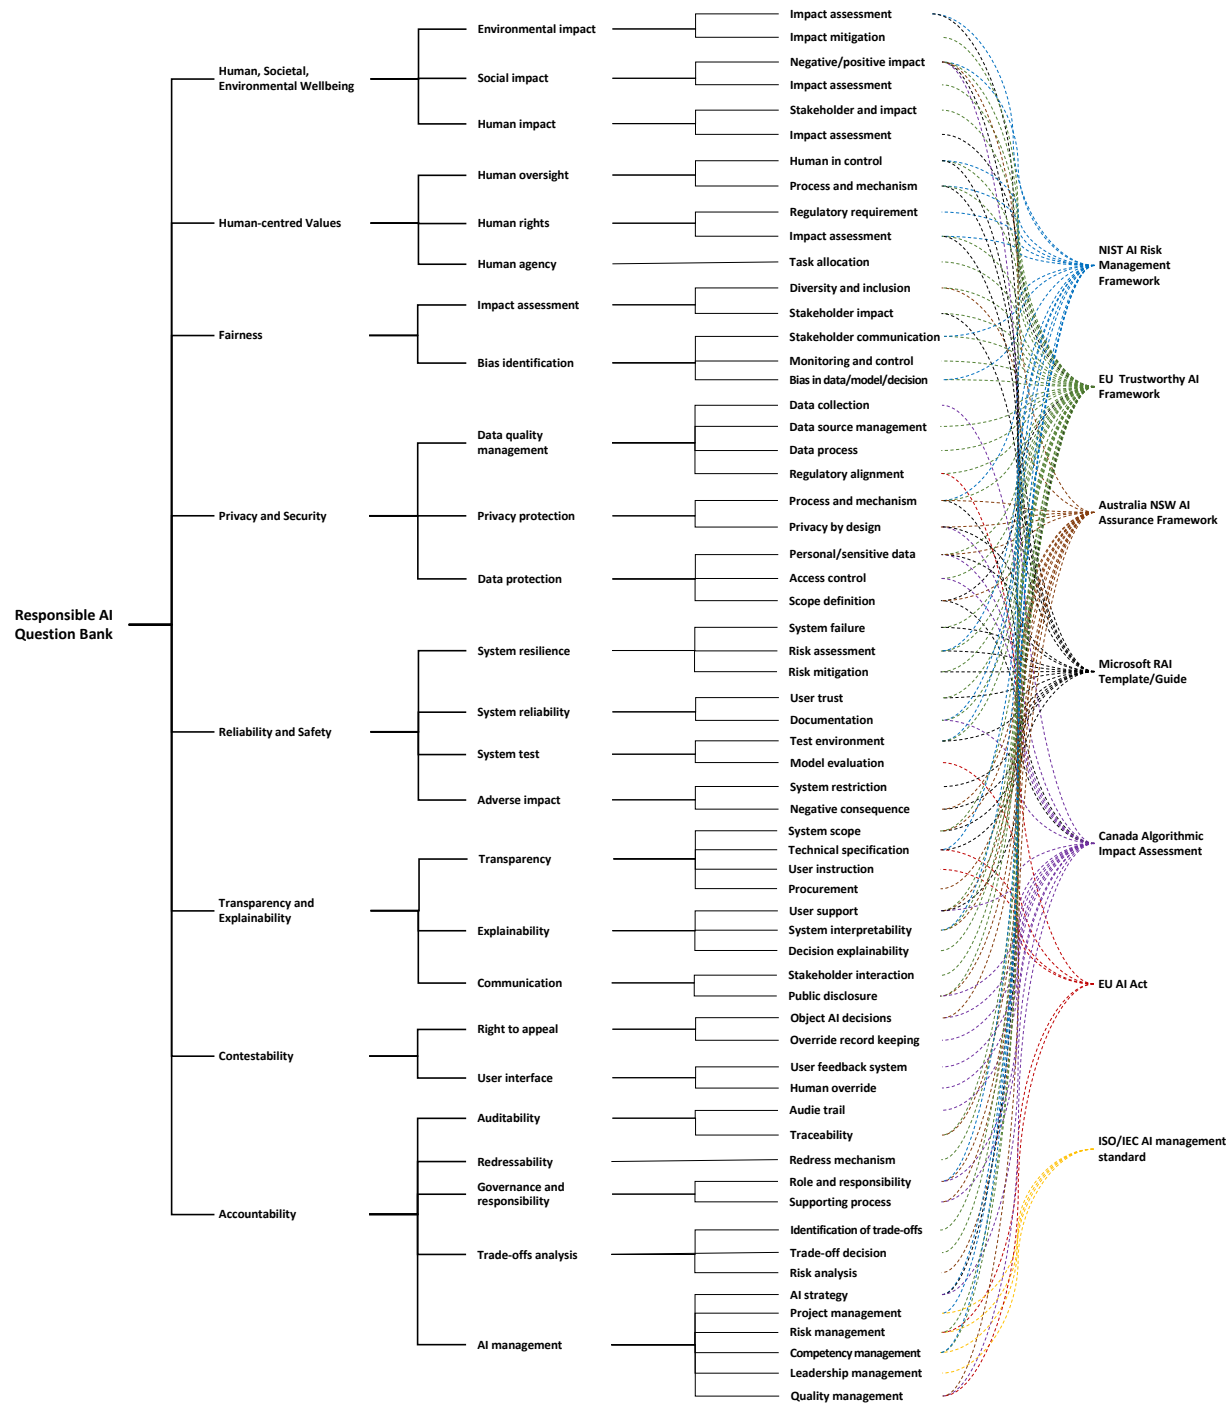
Responsible AI Question Bank

Human, Societal, Environmental Wellbeing
Environmental impact
Impact assessment
Impact mitigation
Social impact
Negative/positive impact
Impact assessment
Human impact
Stakeholder and impact
Impact assessment

Human-centred Values
Human oversight
Human in control
Process and mechanism
Human rights
Regulatory requirement
Impact assessment
Human agency
Task allocation

Fairness
Impact assessment
Diversity and inclusion
Stakeholder impact
Bias identification
Stakeholder communication
Monitoring and control
Bias in data/model/decision

Privacy and Security
Data quality management
Data collection
Data source management
Data process
Regulatory alignment
Privacy protection
Process and mechanism
Privacy by design
Data protection
Personal/sensitive data
Access control
Scope definition

Reliability and Safety
System resilience
System failure
Risk assessment
Risk mitigation
System reliability
User trust
Documentation
System test
Test environment
Model evaluation
Adverse impact
System restriction
Negative consequence

Transparency and Explainability
Transparency
System scope
Technical specification
User instruction
Procurement
Explainability
User support
System interpretability
Decision explainability
Communication
Stakeholder interaction
Public disclosure

Contestability
Right to appeal
Object AI decisions
Override record keeping
User interface
User feedback system
Human override

Accountability
Auditability
Audie trail
Traceability
Redressability
Redress mechanism
Governance and responsibility
Role and responsibility
Supporting process
Trade-offs analysis
Identification of trade-offs
Trade-off decision
Risk analysis
AI management
AI strategy
Project management
Risk management
Competency management
Leadership management
Quality management

NIST AI Risk Management Framework
EU Trustworthy AI Framework
Australia NSW AI Assurance Framework
Microsoft RAI Template/Guide
Canada Algorithmic Impact Assessment
EU AI Act
ISO/IEC AI management standard